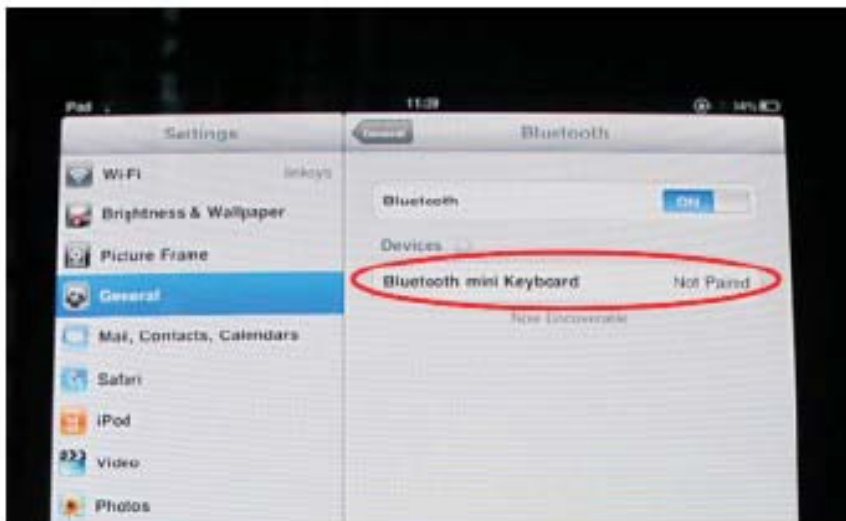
iPad

11:29

34%

Settings

Wi-Fi

linksys

Brightness & Wallpaper

Picture Frame

General

Mail, Contacts, Calendars

Safari

iPod

Video

Photos

General

Bluetooth

Bluetooth

ON

Devices

Bluetooth mini Keyboard

Not Paired

Now Discoverable